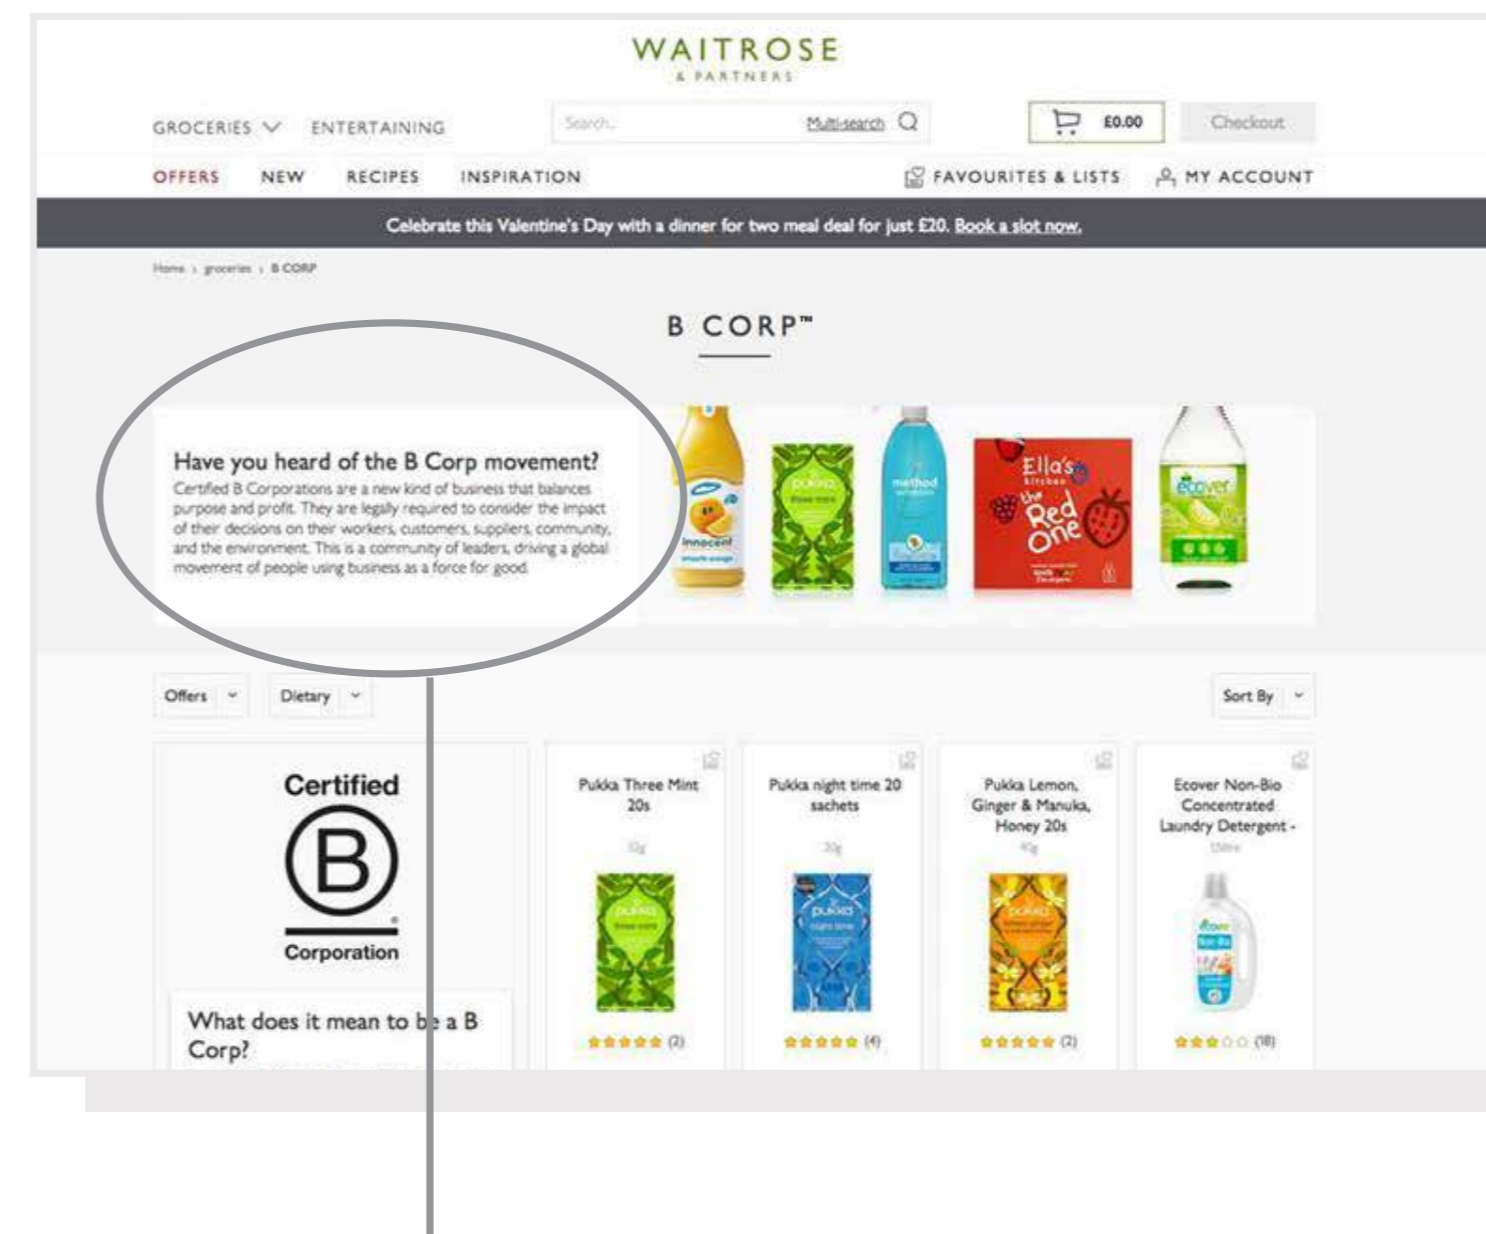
WAITROSE
& PARTNERS

GROCERIES ENTERTAINING Search... Multi-search £0.00 Checkout

OFFERS NEW RECIPES INSPIRATION FAVOURITES & LISTS MY ACCOUNT

Celebrate this Valentine's Day with a dinner for two meal deal for just £20. Book a slot now.

Home › groceries › B CORP

B CORP™

Have you heard of the B Corp movement?
Certified B Corporations are a new kind of business that balances purpose and profit. They are legally required to consider the impact of their decisions on their workers, customers, suppliers, community, and the environment. This is a community of leaders, driving a global movement of people using business as a force for good.

innocent
pukka
method
Ella's kitchen the Red One
ecover

Offers Dietary Sort By

Certified
B
Corporation

What does it mean to be a B Corp?

Pukka Three Mint 20s
30g
(2)

Pukka night time 20 sachets
20g
(4)

Pukka Lemon, Ginger & Manuka, Honey 20s
40g
(2)

Ecover Non-Bio Concentrated Laundry Detergent -
1.5litre
(18)